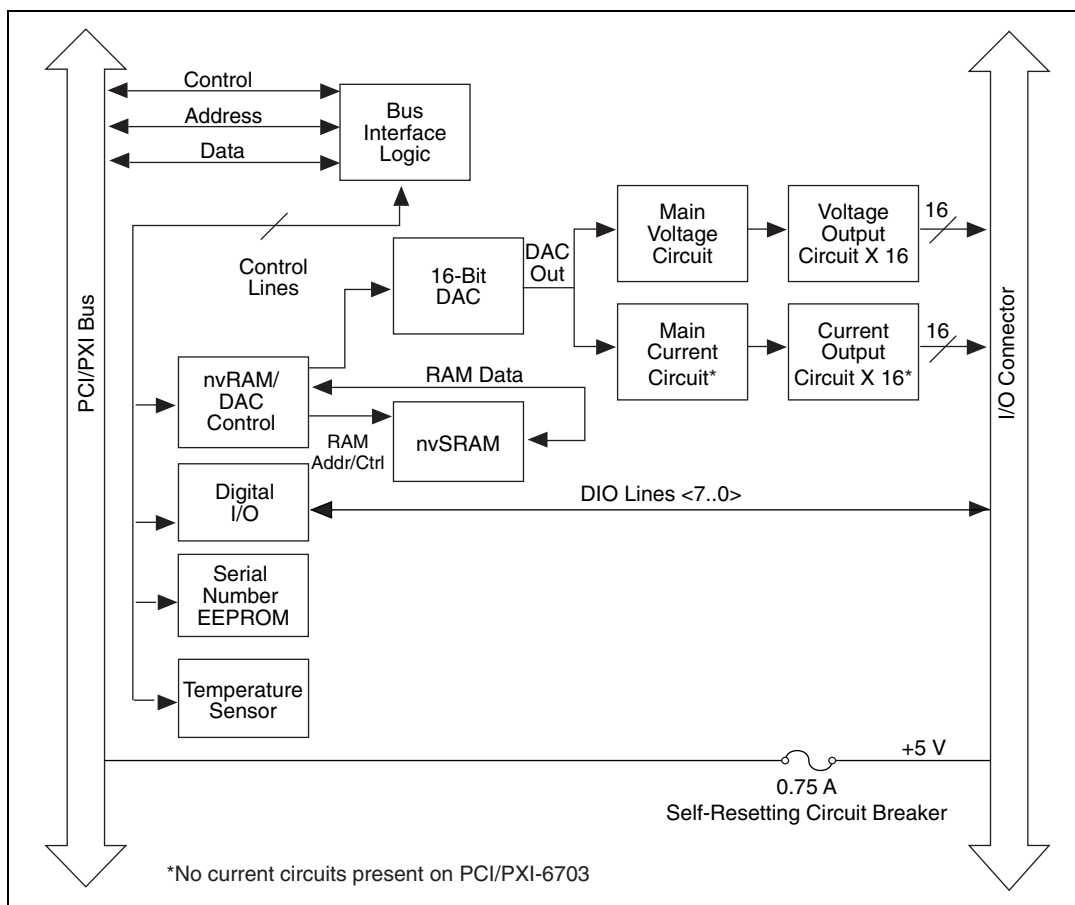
PCI/PXI Bus

Control

Address

Data

Bus Interface Logic

Control Lines

16-Bit DAC

DAC Out

Main Voltage Circuit

Voltage Output Circuit X 16

16

Main Current Circuit*

Current Output Circuit X 16*

16

I/O Connector

nvRAM/ DAC Control

RAM Data

nvSRAM

RAM Addr/Ctrl

Digital I/O

DIO Lines <7..0>

Serial Number EEPROM

Temperature Sensor

+5 V

0.75 A
Self-Resetting Circuit Breaker

*No current circuits present on PCI/PXI-6703